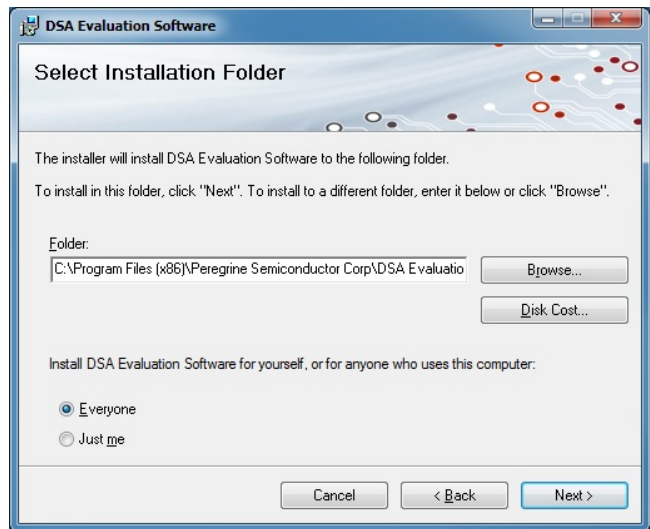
DSA Evaluation Software

Select Installation Folder

The installer will install DSA Evaluation Software to the following folder.

To install in this folder, click "Next". To install to a different folder, enter it below or click "Browse".

Folder:

C:\Program Files (x86)\Peregrine Semiconductor Corp\DSA Evaluatio

Browse...

Disk Cost...

Install DSA Evaluation Software for yourself, or for anyone who uses this computer:

Everyone

Just me

Cancel

< Back

Next >